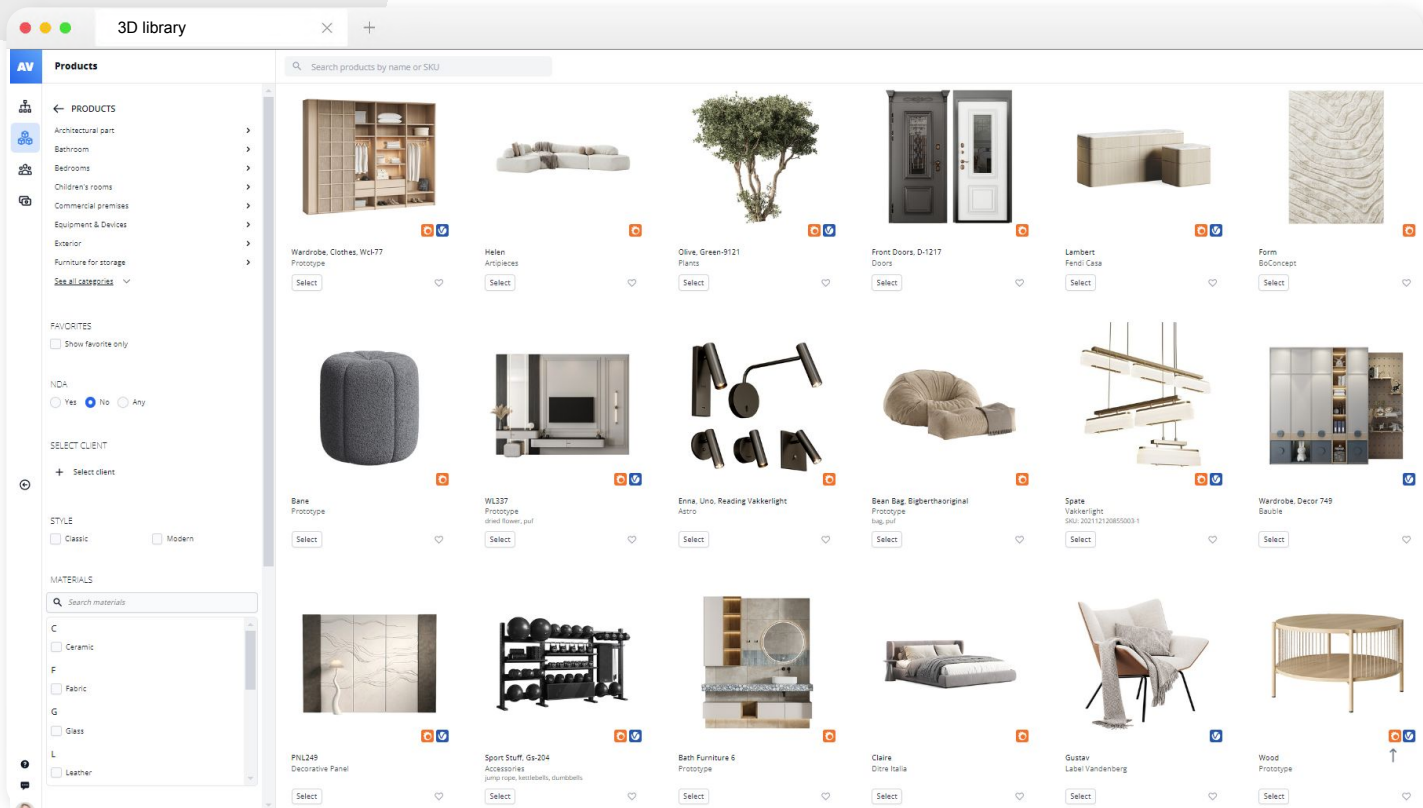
3D library

AV

Products

Search products by name or SKU

PRODUCTS

Architectural part

Bathroom

Bedrooms

Children's rooms

Commercial premises

Equipment & Devices

Exterior

Furniture for storage

See all categories

FAVORITES

Show favorite only

NDA

Yes No Any

SELECT CLIENT

Select client

STYLE

Classic Modern

MATERIALS

Search materials

C

Ceramic

F

Fabric

G

Glass

L

Leather

Wardrobe, Clothes, Wcl-77
Prototype
Select

Helen
Artipieces
Select

Olive, Green-9121
Plants
Select

Front Doors, D-1217
Doors
Select

Lambert
Fendi Casa
Select

Form
BoConcept
Select

Bane
Prototype
Select

WL337
Prototype
dried flower, puf
Select

Enna, Uno, Reading Vakkerlight
Astro
Select

Bean Bag, Bigberthaoriginal
Prototype
bag, puf
Select

Spate
Vakkerlight
SKU: 202112120855003-1
Select

Wardrobe, Decor 749
Bauble
Select

PNL249
Decorative Panel
Select

Sport Stuff, Gs-204
Accessories
jump rope, kettlebells, dumbbells
Select

Bath Furniture 6
Prototype
Select

Claire
Ditre Italia
Select

Gustav
Label Vandenberg
Select

Wood
Prototype
Select